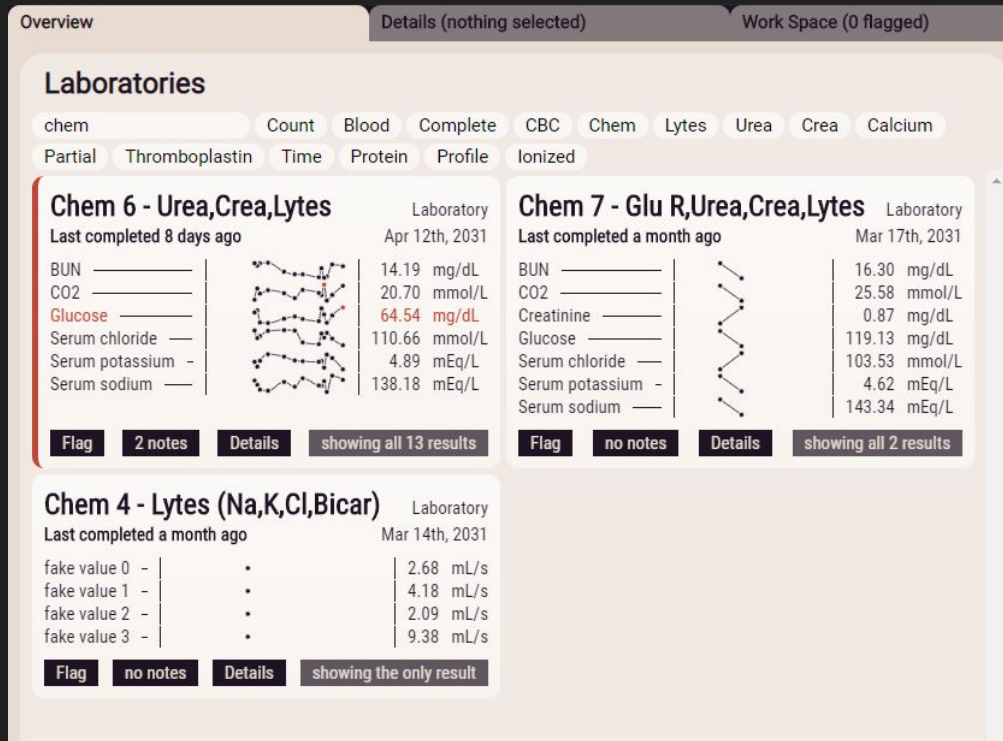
Overview
Details (nothing selected)
Work Space (0 flagged)

Laboratories

chem
Count Blood Complete CBC Chem Lytes Urea Crea Calcium Partial Thromboplastin Time Protein Profile Ionized

Chem 6 - Urea,Crea,Lytes
Laboratory
Last completed 8 days ago
Apr 12th, 2031

| | |
|---|---|
| BUN | 14.19 mg/dL |
| CO2 | 20.70 mmol/L |
| Glucose | 64.54 mg/dL |
| Serum chloride | 110.66 mmol/L |
| Serum potassium | 4.89 mEq/L |
| Serum sodium | 138.18 mEq/L |

Flag 2 notes Details showing all 13 results

Chem 7 - Glu R,Urea,Crea,Lytes
Laboratory
Last completed a month ago
Mar 17th, 2031

| | |
|---|---|
| BUN | 16.30 mg/dL |
| CO2 | 25.58 mmol/L |
| Creatinine | 0.87 mg/dL |
| Glucose | 119.13 mg/dL |
| Serum chloride | 103.53 mmol/L |
| Serum potassium | 4.62 mEq/L |
| Serum sodium | 143.34 mEq/L |

Flag no notes Details showing all 2 results

Chem 4 - Lytes (Na,K,Cl,Bicar)
Laboratory
Last completed a month ago
Mar 14th, 2031

| | |
|---|---|
| fake value 0 | 2.68 mL/s |
| fake value 1 | 4.18 mL/s |
| fake value 2 | 2.09 mL/s |
| fake value 3 | 9.38 mL/s |

Flag no notes Details showing the only result